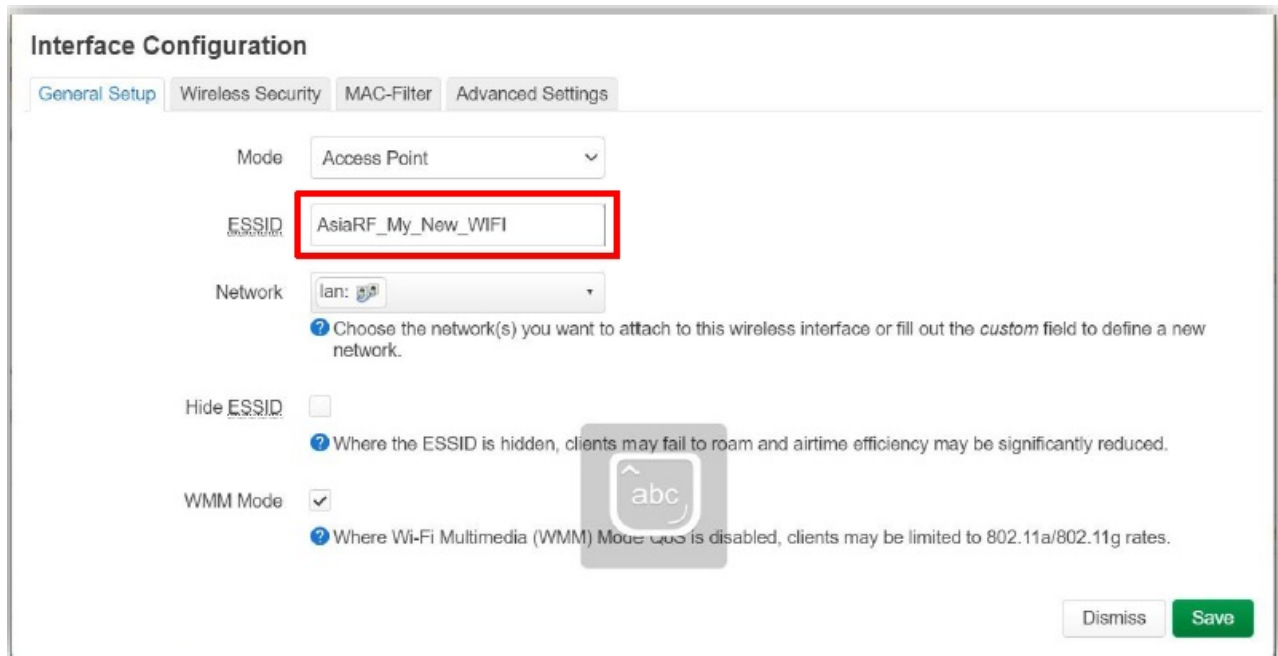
Interface Configuration

General Setup | Wireless Security | MAC-Filter | Advanced Settings

Mode: Access Point

ESSID: AsiaRF_My_New_WIFI

Network: lan:

Choose the network(s) you want to attach to this wireless interface or fill out the *custom* field to define a new network.

Hide ESSID

Where the ESSID is hidden, clients may fail to roam and airtime efficiency may be significantly reduced.

WMM Mode

abc

Where Wi-Fi Multimedia (WMM) Mode QoS is disabled, clients may be limited to 802.11a/802.11g rates.

Dismiss | Save